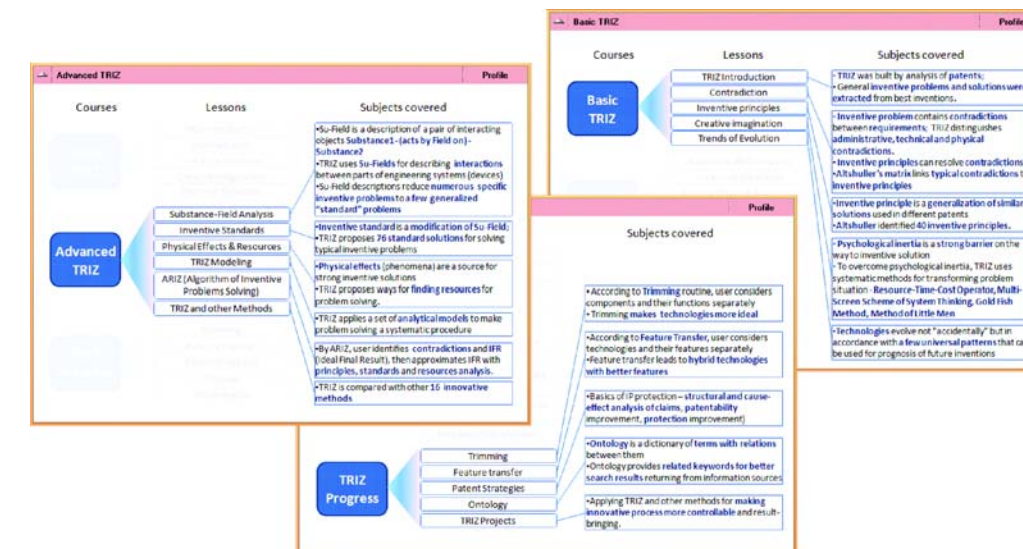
Advanced TRIZ | Profile

Courses | Lessons | Subjects covered

Advanced TRIZ

Substance-Field Analysis
Inventive Standards
Physical Effects & Resources
TRIZ Modeling
ARIZ (Algorithm of Inventive Problems Solving)
TRIZ and other Methods

•Su-Field is a description of a pair of interacting objects Substance1-(acts by Field on)-Substance2
•TRIZ uses Su-Fields for describing interactions between parts of engineering systems (devices)
•Su-Field descriptions reduce numerous specific inventive problems to a few generalized "standard" problems

•Inventive standard is a modification of Su-Field;
•TRIZ proposes 76 standard solutions for solving typical inventive problems

•Physical effects (phenomena) are a source for strong inventive solutions
•TRIZ proposes ways for finding resources for problem solving.

•TRIZ applies a set of analytical models to make problem solving a systematic procedure

•By ARIZ, user identifies contradictions and IFR (Ideal Final Result), then approximates IFR with principles, standards and resources analysis.

•TRIZ is compared with other 16 innovative methods

Basic TRIZ | Profile

Courses | Lessons | Subjects covered

Basic TRIZ

TRIZ Introduction
Contradiction
Inventive principles
Creative imagination
Trends of Evolution

•TRIZ was built by analysis of patents;
•General inventive problems and solutions were extracted from best inventions.

•Inventive problem contains contradictions between requirements; TRIZ distinguishes administrative, technical and physical contradictions.
•Inventive principles can resolve contradictions
•Altshuller's matrix links typical contradictions to inventive principles

•Inventive principle is a generalization of similar solutions used in different patents
•Altshuller identified 40 inventive principles.

•Psychological inertia is a strong barrier on the way to inventive solution
•To overcome psychological inertia, TRIZ uses systematic methods for transforming problem situation - Resource-Time-Cost Operator, Multi-Screen Scheme of System Thinking, Gold Fish Method, Method of Little Men

•Technologies evolve not "accidentally" but in accordance with a few universal patterns that can be used for prognosis of future inventions

Profile

Subjects covered

TRIZ Progress

Trimming
Feature transfer
Patent Strategies
Ontology
TRIZ Projects

•According to Trimming routine, user considers components and their functions separately
•Trimming makes technologies more ideal

•According to Feature Transfer, user considers technologies and their features separately
•Feature transfer leads to hybrid technologies with better features

•Basics of IP protection – structural and cause-effect analysis of claims, patentability improvement, protection improvement

•Ontology is a dictionary of terms with relations between them
•Ontology provides related keywords for better search results returning from information sources

•Applying TRIZ and other methods for making innovative process more controllable and result-bringing.